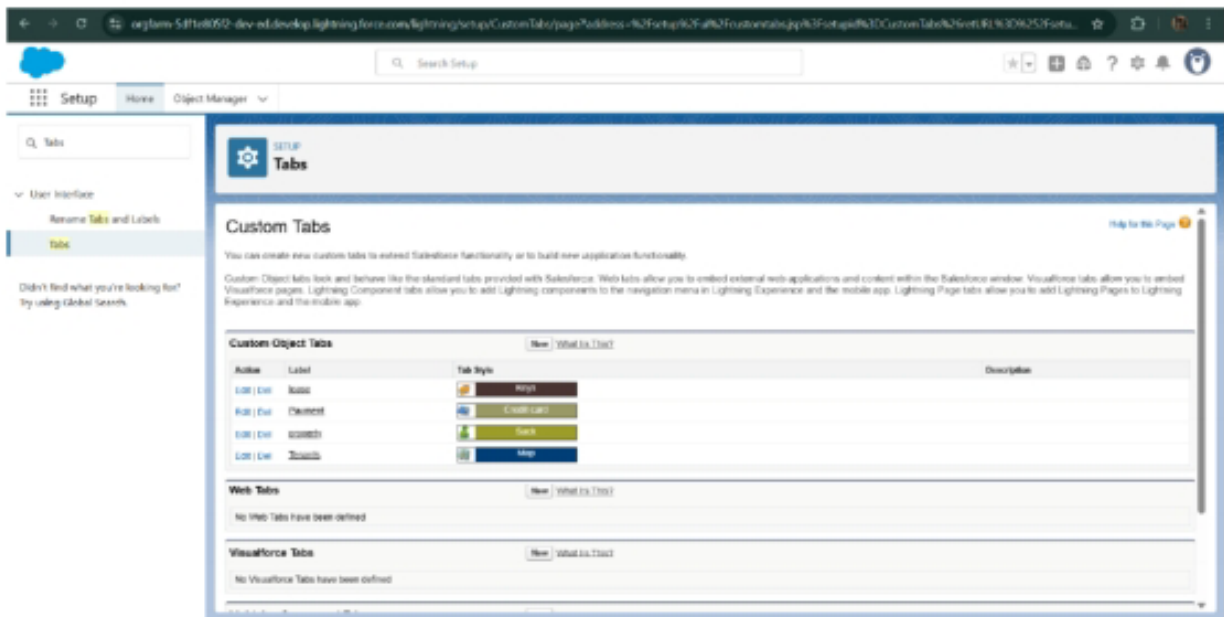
orgfarm-5ff1e8052-dev-ed.develop.lightning.force.com/lightning/setup/CustomTabs/page?address=%2Fsetup%2Fui%2Fcustomtabs.jsp%3Fsetupid%3DCustomTabs%26retURL%3D%252Fsetu...

Search Setup

Setup Home Object Manager

Tabs

User Interface

Rename Tabs and Labels

Tabs

Didn't find what you're looking for? Try using Global Search.

SETUP

Tabs

Custom Tabs

Help for this Page

You can create new custom tabs to extend Salesforce functionality or to build new application functionality.

Custom Object tabs look and behave like the standard tabs provided with Salesforce. Web tabs allow you to embed external web applications and content within the Salesforce window. Visualforce tabs allow you to embed Visualforce pages. Lightning Component tabs allow you to add Lightning components to the navigation menu in Lightning Experience and the mobile app. Lightning Page tabs allow you to add Lightning Pages to Lightning Experience and the mobile app.

Custom Object Tabs New What Is This?

| Action | Label | Tab Style | Description |
|---|---|---|---|
| Edit \| Del | leases | Keys | |
| Edit \| Del | Payment | Credit card | |
| Edit \| Del | property | Sack | |
| Edit \| Del | Tenants | Map | |

Web Tabs New What Is This?

No Web Tabs have been defined

Visualforce Tabs New What Is This?

No Visualforce Tabs have been defined